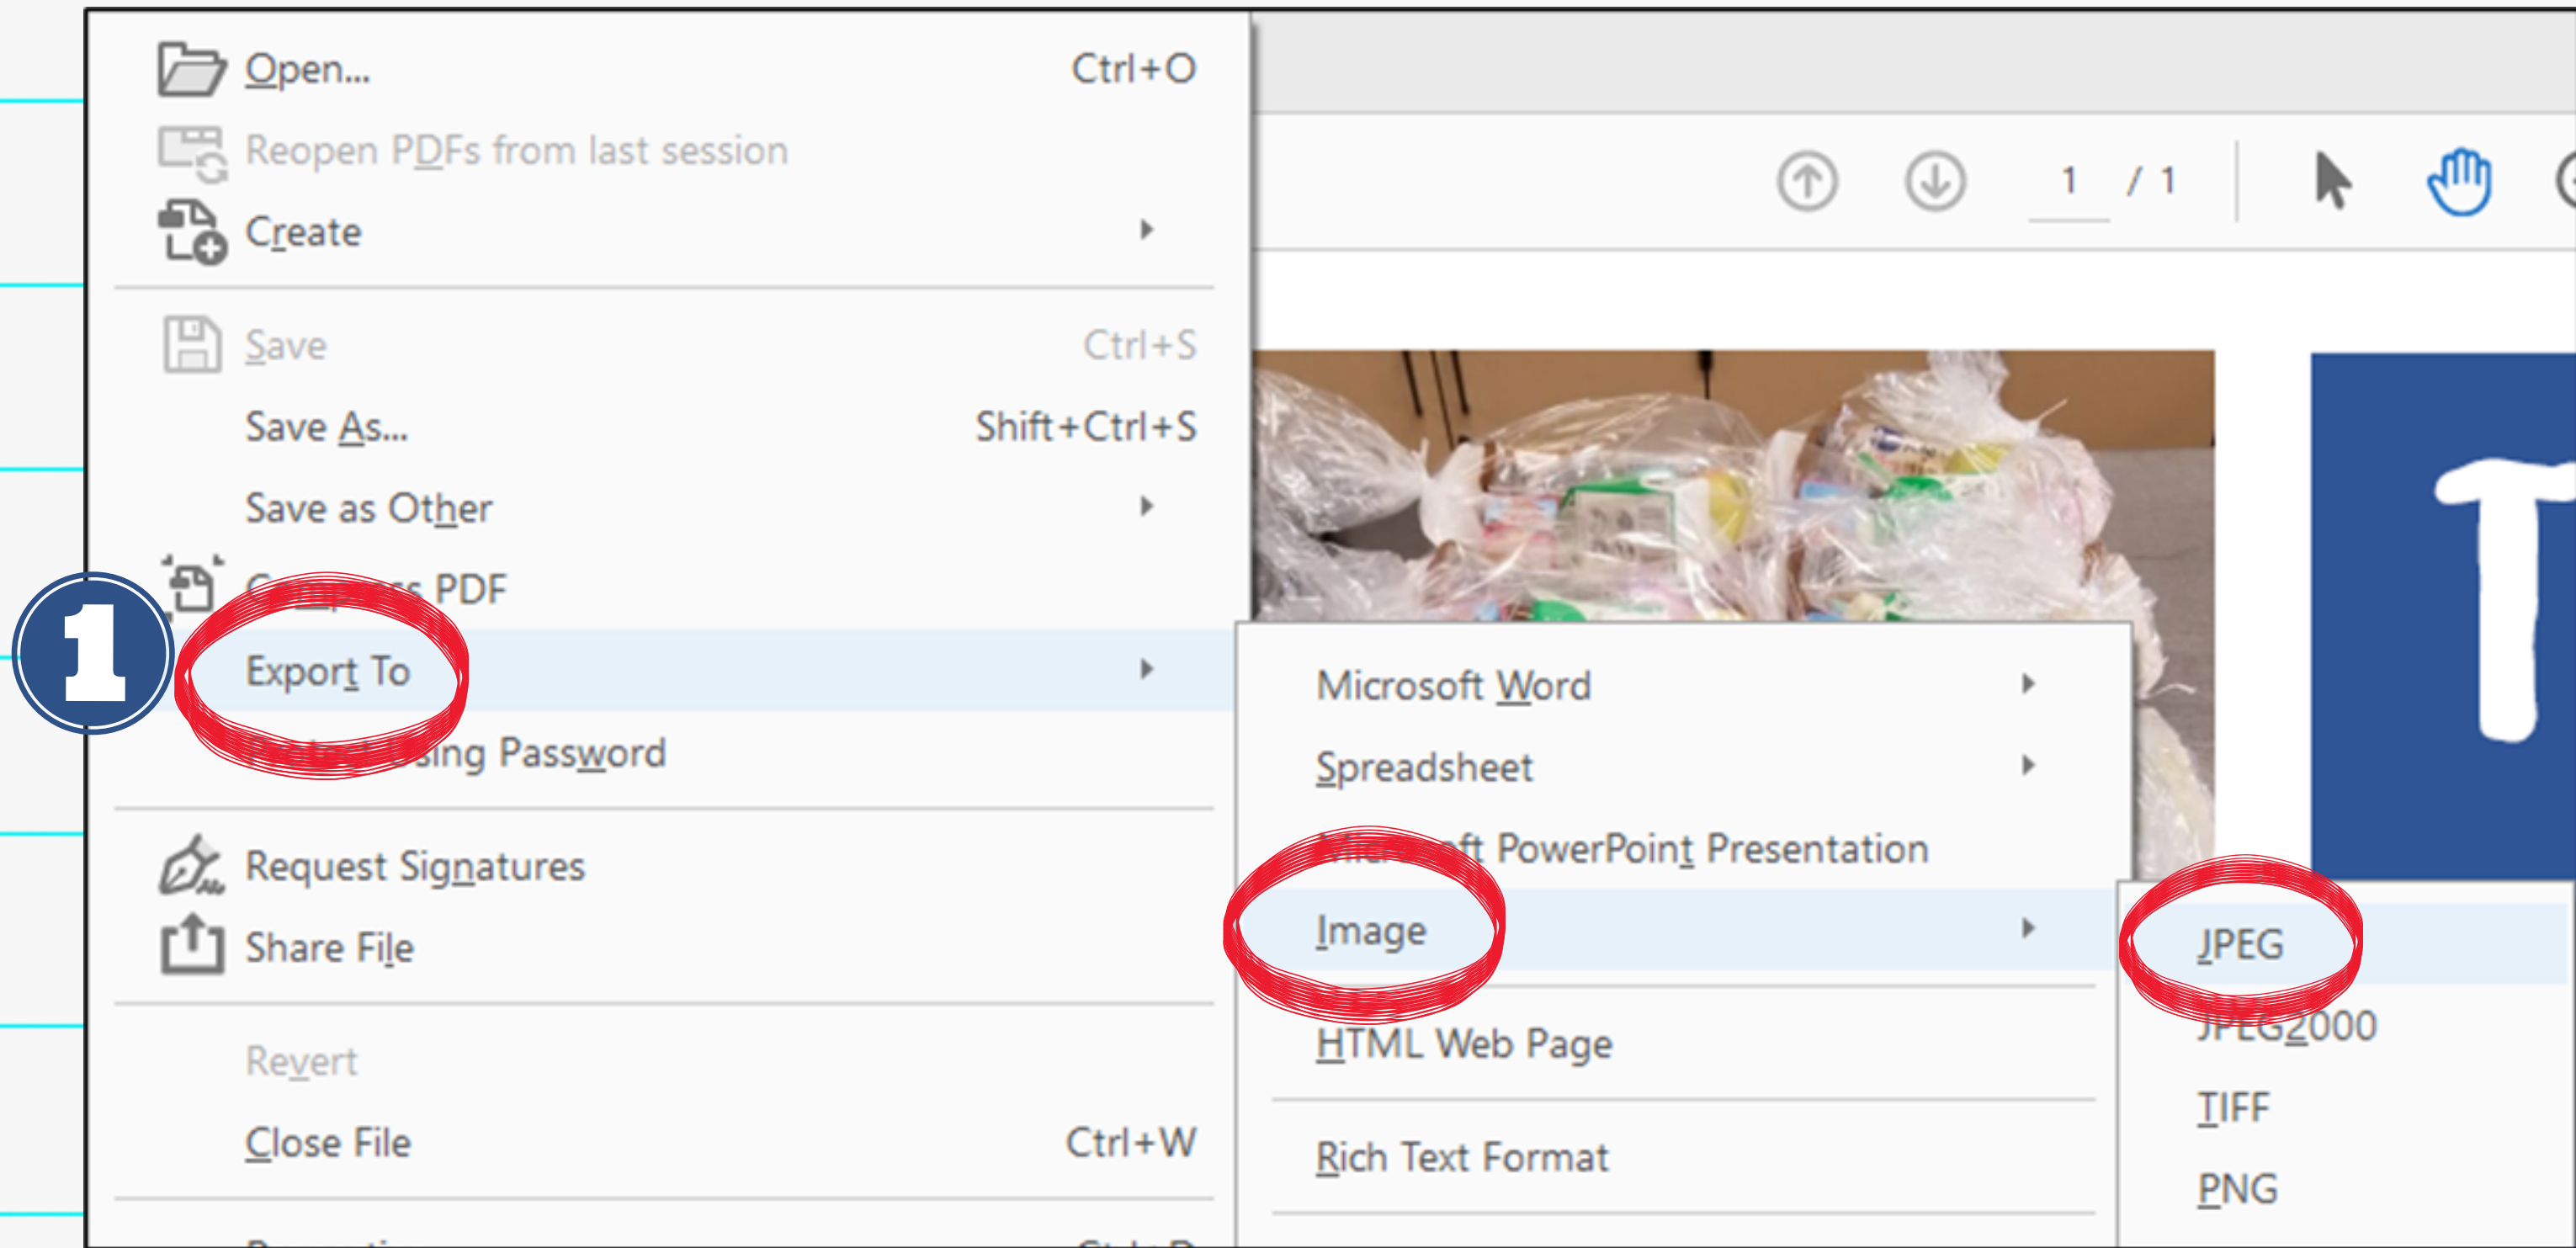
Open... Ctrl+O
Reopen PDFs from last session
Create
Save Ctrl+S
Save As... Shift+Ctrl+S
Save as Other
C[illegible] PDF
1
Export To
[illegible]ing Password
Request Signatures
Share File
Revert
Close File Ctrl+W

1 / 1

Microsoft Word
Spreadsheet
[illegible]ft PowerPoint Presentation
Image
HTML Web Page
Rich Text Format

JPEG
JPEG2000
TIFF
PNG